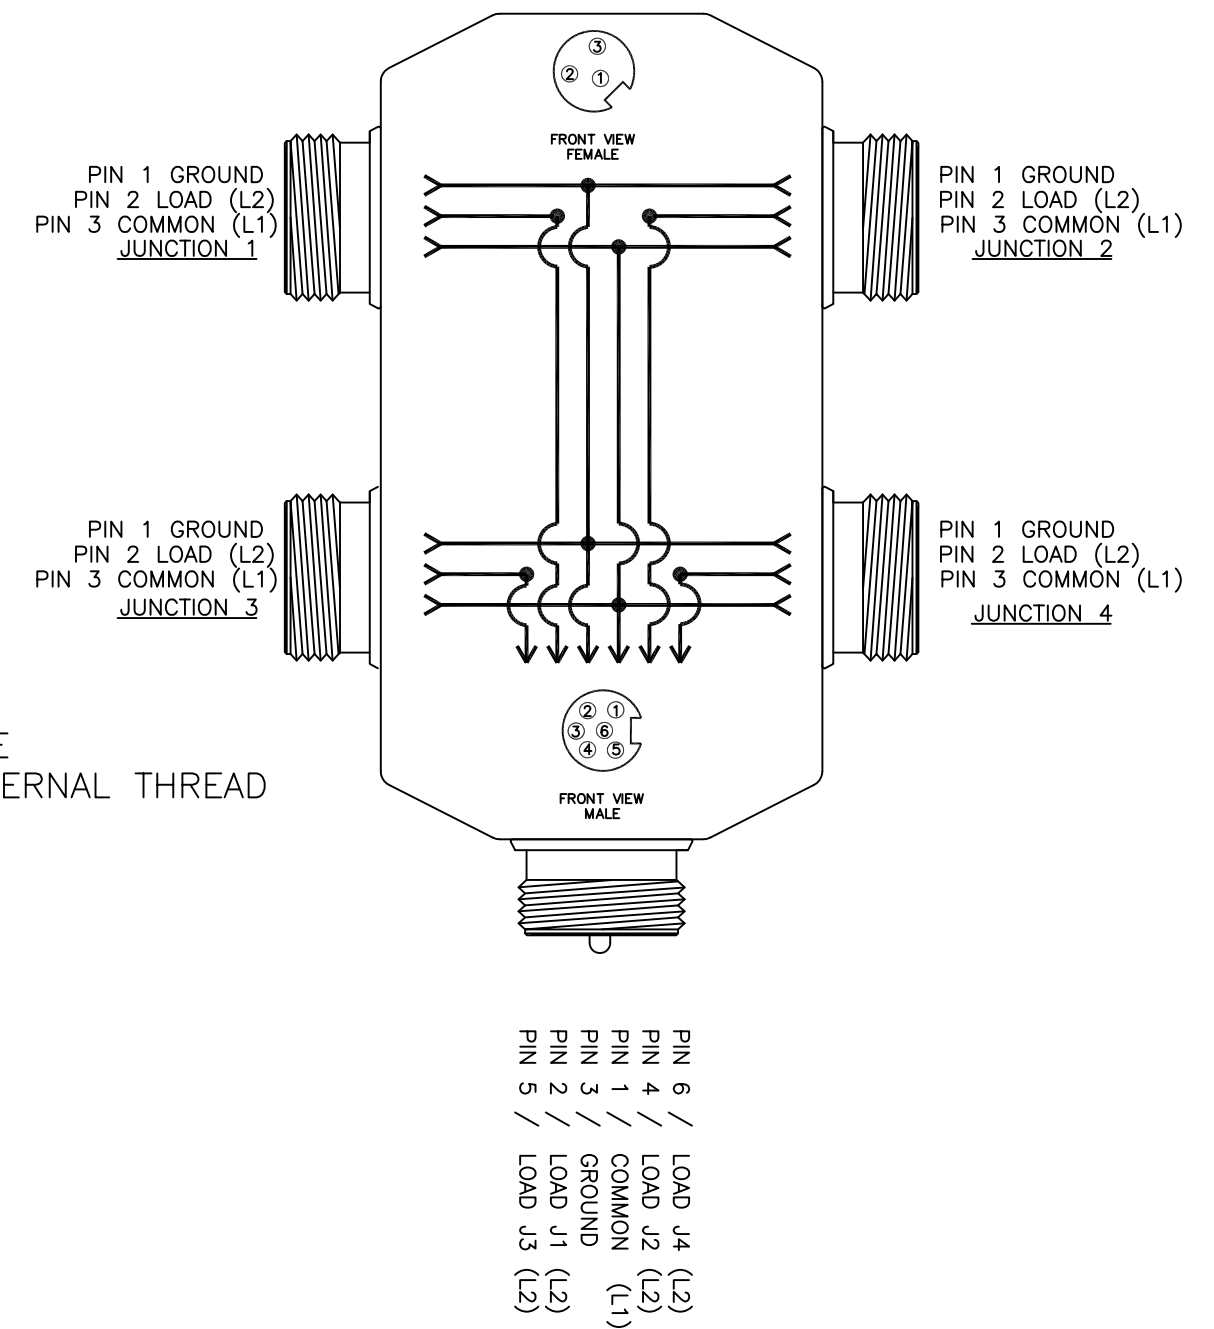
③
② ①

FRONT VIEW
FEMALE

PIN 1 GROUND
PIN 2 LOAD (L2)
PIN 3 COMMON (L1)
JUNCTION 1

PIN 1 GROUND
PIN 2 LOAD (L2)
PIN 3 COMMON (L1)
JUNCTION 2

PIN 1 GROUND
PIN 2 LOAD (L2)
PIN 3 COMMON (L1)
JUNCTION 3

PIN 1 GROUND
PIN 2 LOAD (L2)
PIN 3 COMMON (L1)
JUNCTION 4

② ①
③ ⑥
④ ⑤

E
ERNAL THREAD

FRONT VIEW
MALE

PIN 6 / LOAD J4 (L2)
PIN 4 / LOAD J2 (L2)
PIN 1 / COMMON (L1)
PIN 3 / GROUND
PIN 2 / LOAD J1 (L2)
PIN 5 / LOAD J3 (L2)